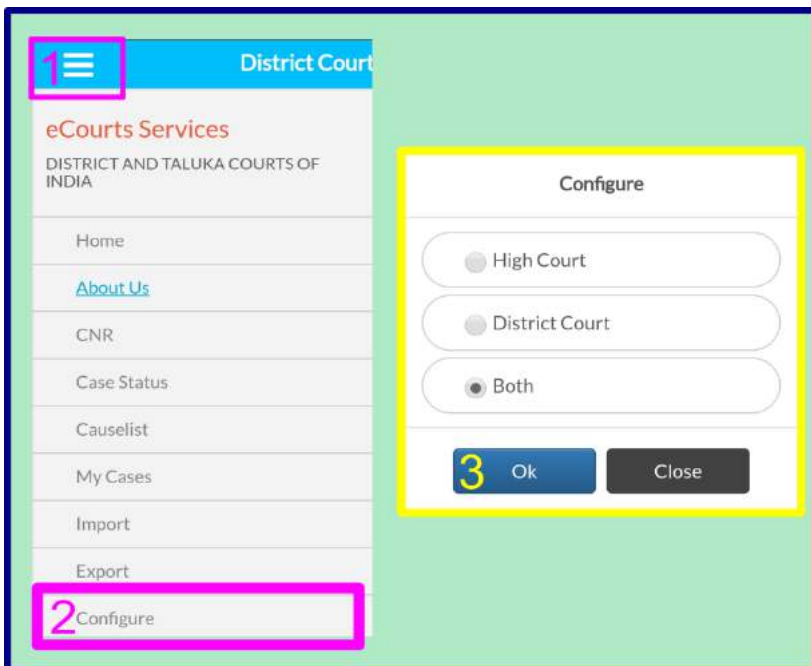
1 District Court

eCourts Services

DISTRICT AND TALUKA COURTS OF INDIA

Home

About Us

CNR

Case Status

Causelist

My Cases

Import

Export

2 Configure

Configure

High Court

District Court

Both

3 Ok

Close